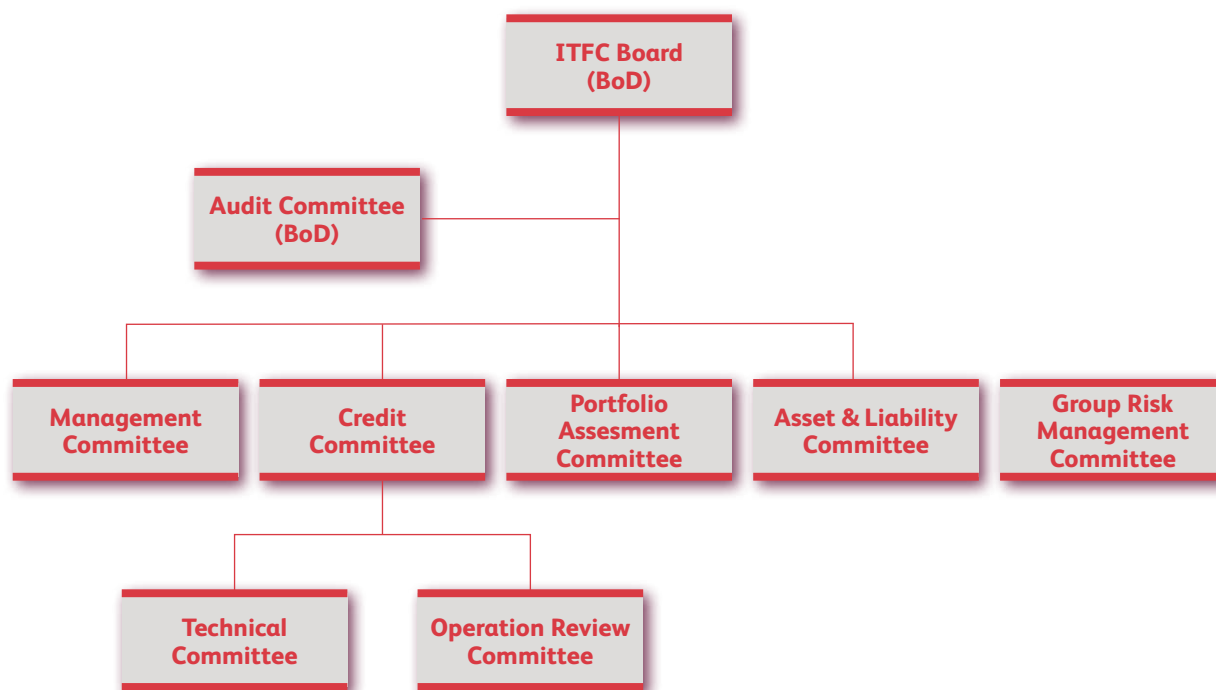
ITFC Board
(BoD)

Audit Committee
(BoD)

Management Committee

Credit Committee

Portfolio Assesment Committee

Asset & Liability Committee

Group Risk Management Committee

Technical Committee

Operation Review Committee